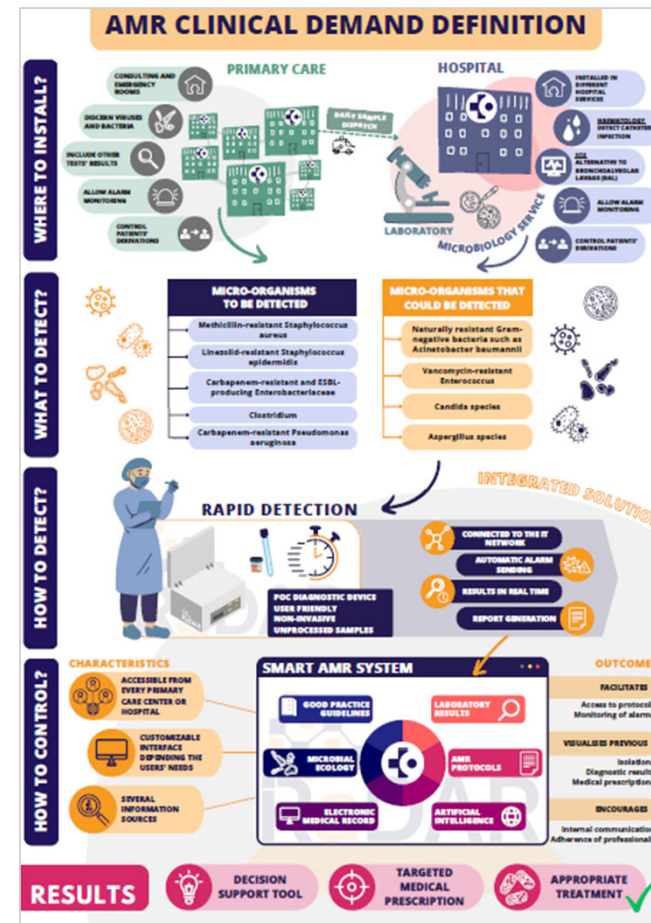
AMR CLINICAL DEMAND DEFINITION

WHERE TO INSTALL?

PRIMARY CARE

CONSULTING AND EMERGENCY ROOMS

DISCERN VIRUSES AND BACTERIA

INCLUDE OTHER TESTS' RESULTS

ALLOW ALARM MONITORING

CONTROL PATIENTS' DERIVATIONS

DAILY SAMPLE DISPATCH

HOSPITAL

INSTALLED IN DIFFERENT HOSPITAL SERVICES

HAEMATOLOGY DETECT CATHETER INFECTION

ICU ALTERNATIVE TO BRONCHOALVEOLAR LAVAGE (BAL)

ALLOW ALARM MONITORING

CONTROL PATIENTS' DERIVATIONS

LABORATORY

MICROBIOLOGY SERVICE

WHAT TO DETECT?

MICRO-ORGANISMS TO BE DETECTED

Methicillin-resistant Staphylococcus aureus

Linezolid-resistant Staphylococcus epidermidis

Carbapenem-resistant and ESBL-producing Enterobacteriaceae

Clostridium

Carbapenem-resistant Pseudomonas aeruginosa

MICRO-ORGANISMS THAT COULD BE DETECTED

Naturally resistant Gram-negative bacteria such as Acinetobacter baumannii

Vancomycin-resistant Enterococcus

Candida species

Aspergillus species

HOW TO DETECT?

RAPID DETECTION

INTEGRATED SOLUTION

POC DIAGNOSTIC DEVICE
USER FRIENDLY
NON-INVASIVE
UNPROCESSED SAMPLES

CONNECTED TO THE IT NETWORK

AUTOMATIC ALARM SENDING

RESULTS IN REAL TIME

REPORT GENERATION

HOW TO CONTROL?

CHARACTERISTICS

ACCESSIBLE FROM EVERY PRIMARY CARE CENTER OR HOSPITAL

CUSTOMIZABLE INTERFACE DEPENDING THE USERS' NEEDS

SEVERAL INFORMATION SOURCES

SMART AMR SYSTEM

GOOD PRACTICE GUIDELINES

LABORATORY RESULTS

MICROBIAL ECOLOGY

AMR PROTOCOLS

ELECTRONIC MEDICAL RECORD

ARTIFICIAL INTELLIGENCE

OUTCOME

FACILITATES
Access to protoco
Monitoring of alarm

VISUALISES PREVIOUS
Isolation
Diagnostic result
Medical prescription

ENCOURAGES
Internal communicatio
Adherence of professiona

RESULTS

DECISION SUPPORT TOOL

TARGETED MEDICAL PRESCRIPTION

APPROPRIATE TREATMENT